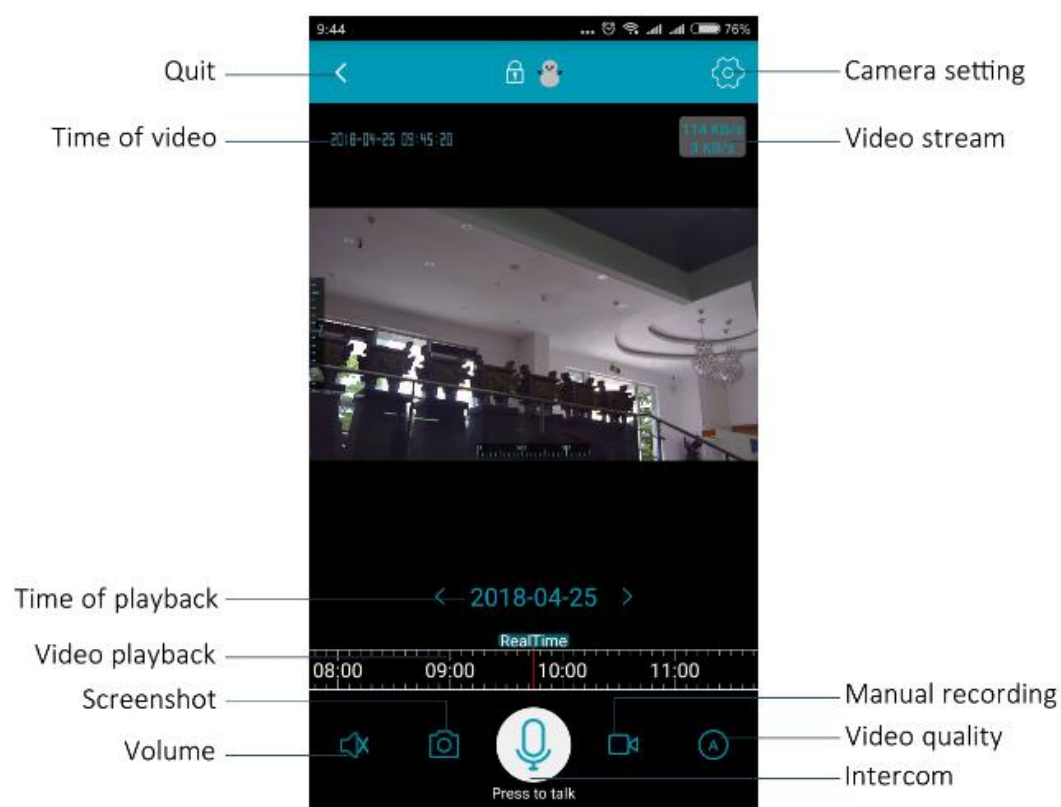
9:44
... 76%
Quit
Camera setting
Time of video
2018-04-25 09:45:20
114 KB/s
0 KB/s
Video stream
Time of playback
2018-04-25
RealTime
Video playback
08:00
09:00
10:00
11:00
Screenshot
Manual recording
Volume
Video quality
Intercom
Press to talk